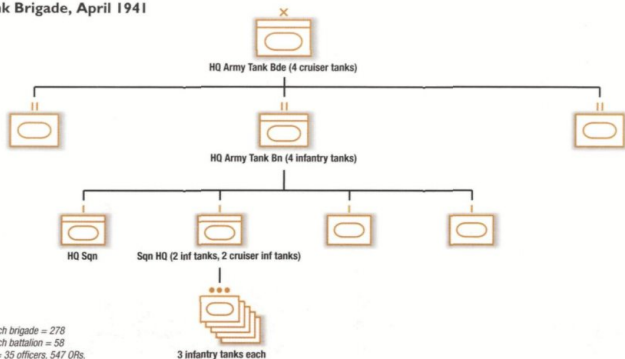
k Brigade, April 1941

HQ Army Tank Bde (4 cruiser tanks)

HQ Army Tank Bn (4 infantry tanks)

HQ Sqn

Sqn HQ (2 inf tanks, 2 cruiser inf tanks)

3 infantry tanks each

ch brigade = 278
ch battalion = 58
35 officers, 547 ORs.